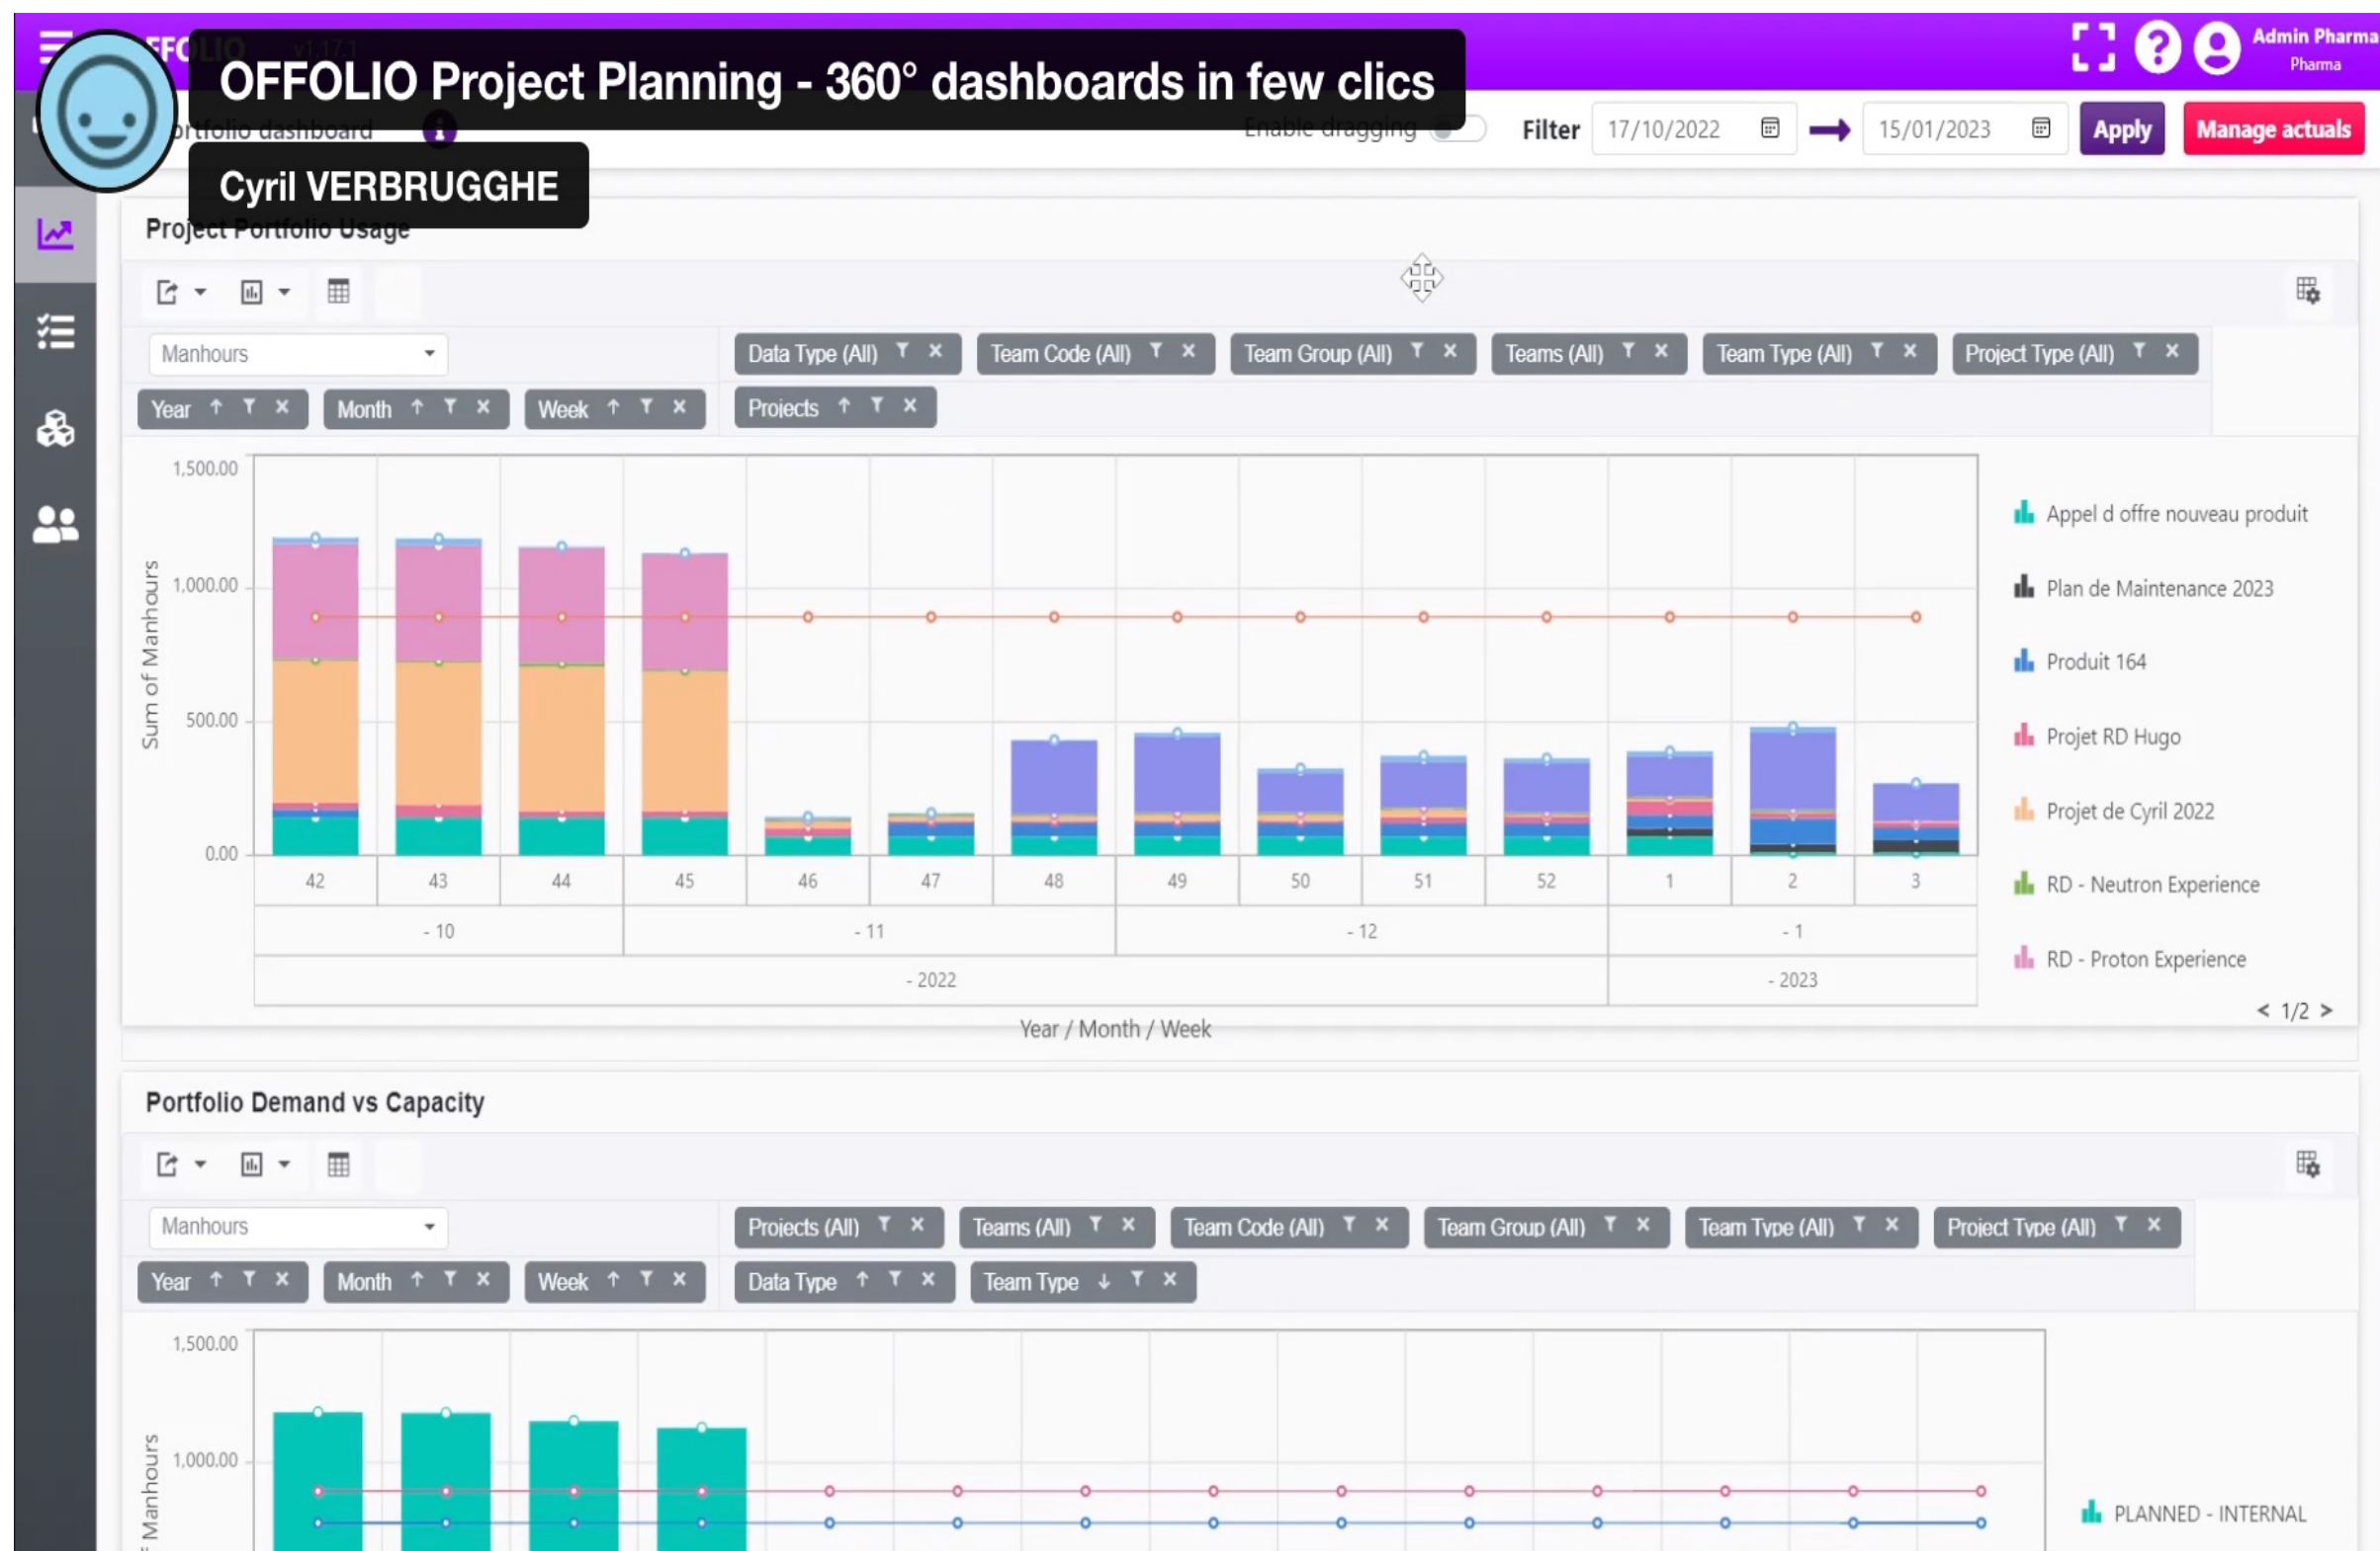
OFFOLIO Project Planning - 360° dashboards in few clics

Cyril VERBRUGGHE

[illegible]rtfolio dashboard

Enable dragging

Filter 17/10/2022 15/01/2023 Apply Manage actuals

Admin Pharma
Pharma

Project Portfolio Usage

Manhours

Data Type (All) Team Code (All) Team Group (All) Teams (All) Team Type (All) Project Type (All)

Year Month Week Projects

1,500.00
1,000.00
500.00
0.00

Sum of Manhours

42 43 44 45 46 47 48 49 50 51 52 1 2 3

- 10 - 11 - 12 - 1

- 2022 - 2023

Year / Month / Week

Appel d offre nouveau produit
Plan de Maintenance 2023
Produit 164
Projet RD Hugo
Projet de Cyril 2022
RD - Neutron Experience
RD - Proton Experience

< 1/2 >

Portfolio Demand vs Capacity

Manhours

Projects (All) Teams (All) Team Code (All) Team Group (All) Team Type (All) Project Type (All)

Year Month Week Data Type Team Type

1,500.00
1,000.00

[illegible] Manhours

PLANNED - INTERNAL